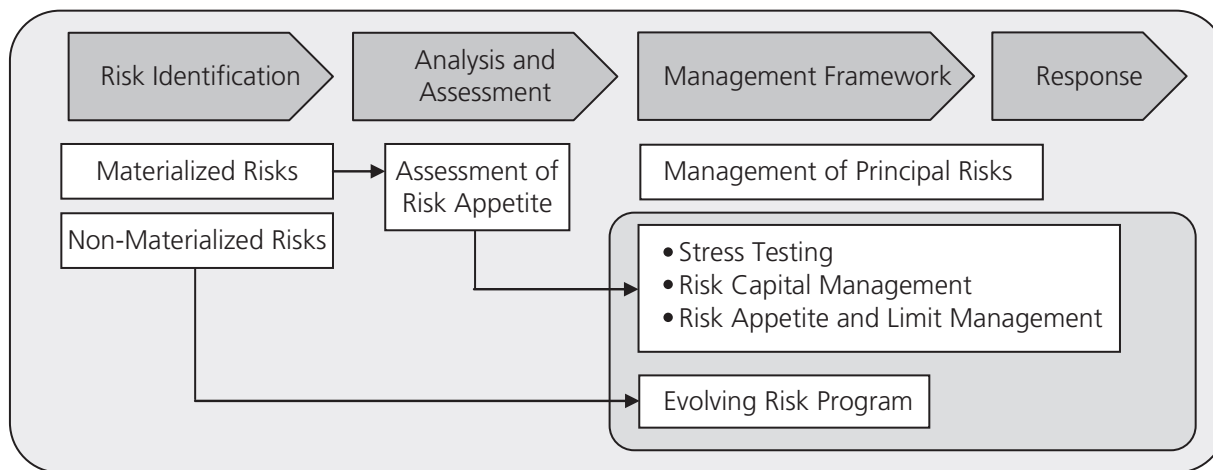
Risk Identification

Analysis and Assessment

Management Framework

Response

Materialized Risks

Assessment of Risk Appetite

Management of Principal Risks

Non-Materialized Risks

• Stress Testing
• Risk Capital Management
• Risk Appetite and Limit Management

Evolving Risk Program